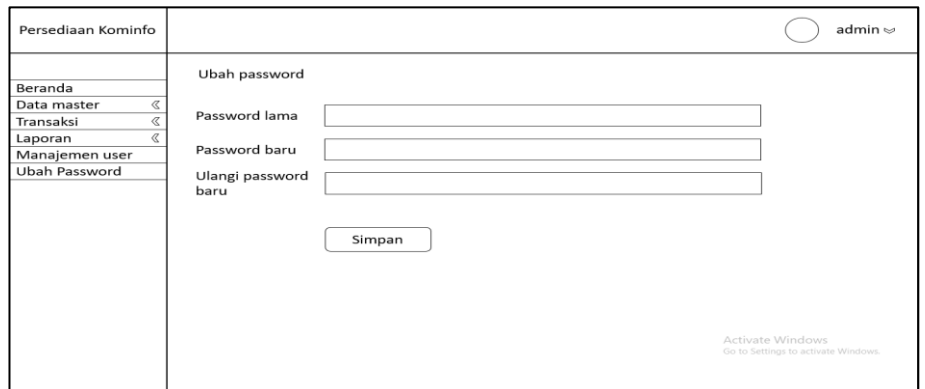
Persediaan Kominfo

admin ≈

Beranda
Data master «
Transaksi «
Laporan «
Manajemen user
Ubah Password

Ubah password

Password lama

Password baru

Ulangi password baru

Simpan

Activate Windows
Go to Settings to activate Windows.